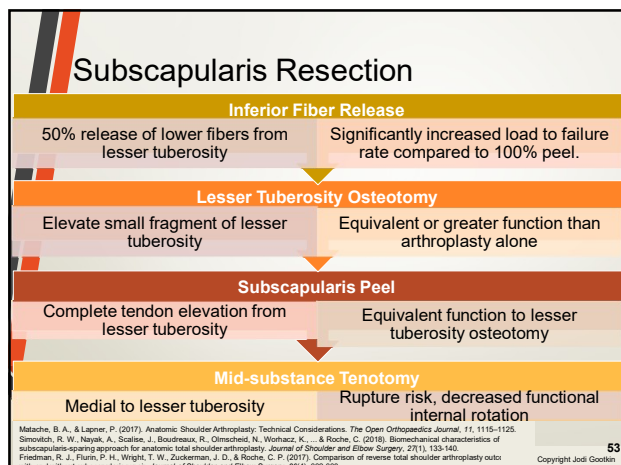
Subscapularis Resection

Inferior Fiber Release

50% release of lower fibers from lesser tuberosity

Significantly increased load to failure rate compared to 100% peel.

Lesser Tuberosity Osteotomy

Elevate small fragment of lesser tuberosity

Equivalent or greater function than arthroplasty alone

Subscapularis Peel

Complete tendon elevation from lesser tuberosity

Equivalent function to lesser tuberosity osteotomy

Mid-substance Tenotomy

Medial to lesser tuberosity

Rupture risk, decreased functional internal rotation

Matache, B. A., & Lapner, P. (2017). Anatomic Shoulder Arthroplasty: Technical Considerations. The Open Orthopaedics Journal, 11, 1115–1125.
Simovitch, R. W., Nayak, A., Scalise, J., Boudreaux, R., Olmscheid, N., Worhacz, K., ... & Roche, C. (2018). Biomechanical characteristics of subscapularis-sparing approach for anatomic total shoulder arthroplasty. Journal of Shoulder and Elbow Surgery, 27(1), 133-140.
Friedman, R. J., Flurin, P. H., Wright, T. W., Zuckerman, J. D., & Roche, C. P. (2017). Comparison of reverse total shoulder arthroplasty outc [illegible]

53

Copyright Jodi Gootkin